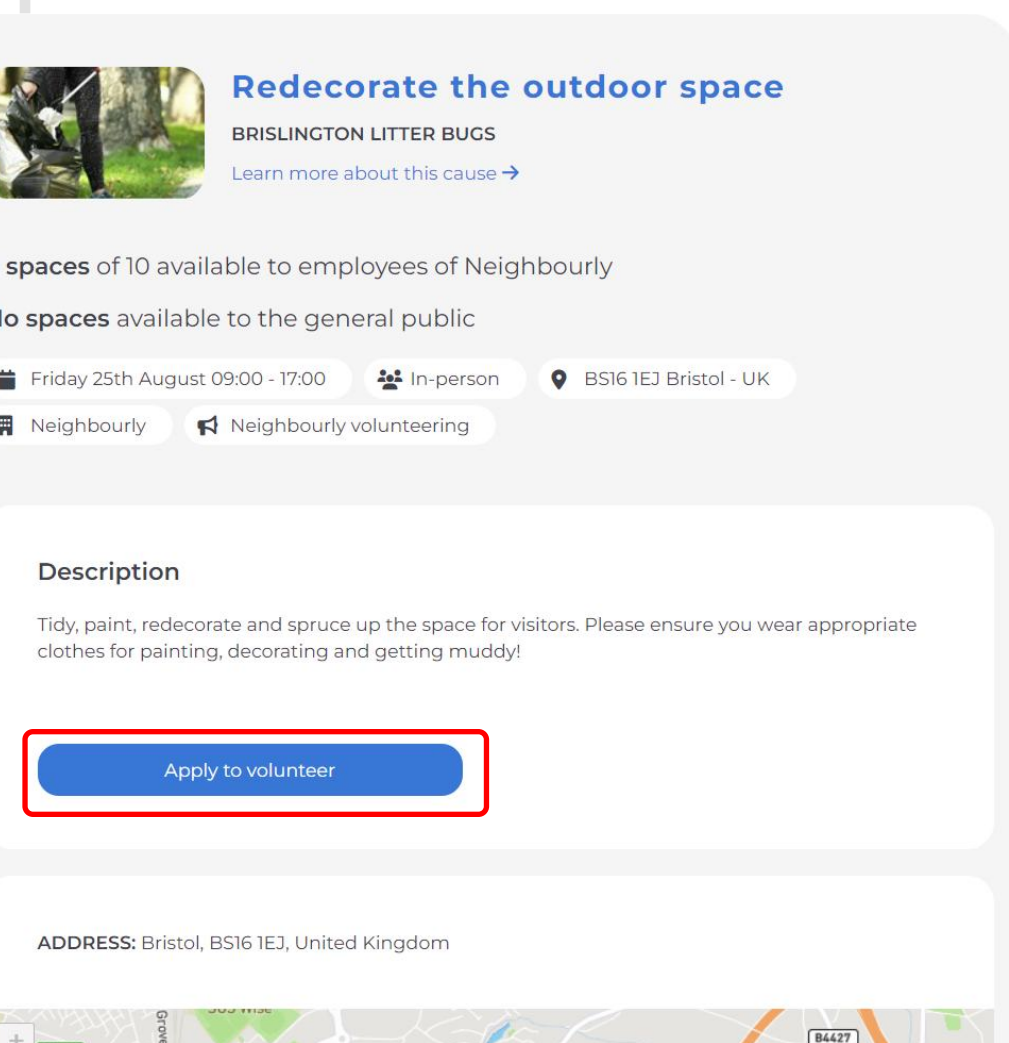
Redecorate the outdoor space

BRISLINGTON LITTER BUGS

Learn more about this cause →

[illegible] spaces of 10 available to employees of Neighbourly

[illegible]o spaces available to the general public

Friday 25th August 09:00 - 17:00 In-person BS16 1EJ Bristol - UK

Neighbourly Neighbourly volunteering

Description

Tidy, paint, redecorate and spruce up the space for visitors. Please ensure you wear appropriate clothes for painting, decorating and getting muddy!

Apply to volunteer

ADDRESS: Bristol, BS16 1EJ, United Kingdom

B4427